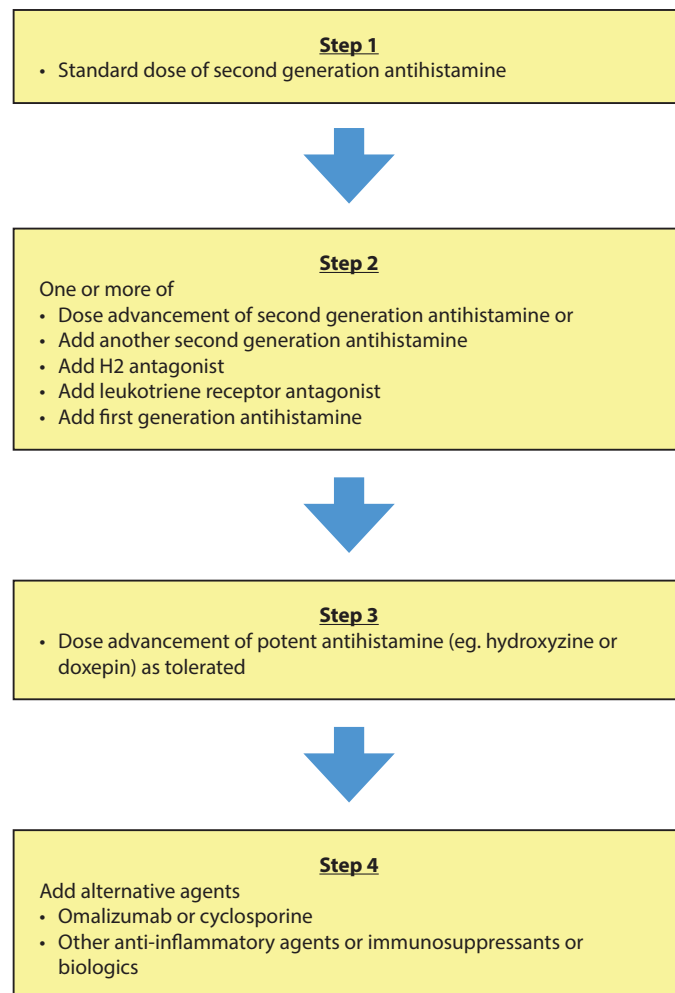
Step 1

• Standard dose of second generation antihistamine

Step 2

One or more of

• Dose advancement of second generation antihistamine or
• Add another second generation antihistamine
• Add H2 antagonist
• Add leukotriene receptor antagonist
• Add first generation antihistamine

Step 3

• Dose advancement of potent antihistamine (eg. hydroxyzine or doxepin) as tolerated

Step 4

Add alternative agents

• Omalizumab or cyclosporine
• Other anti-inflammatory agents or immunosuppressants or biologics